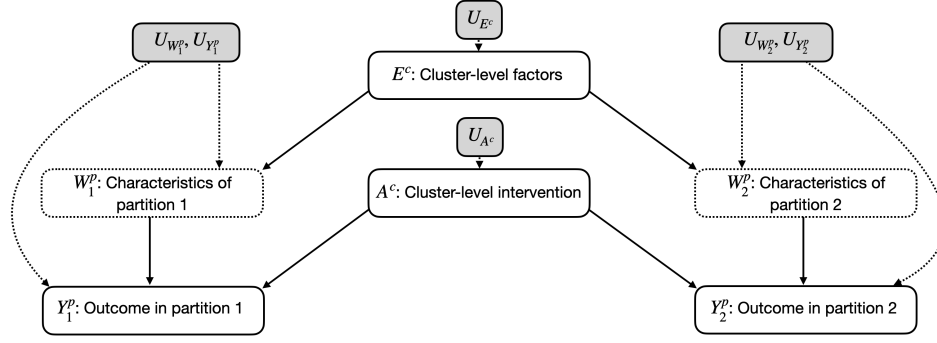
$U_{E^c}$

$U_{W_1^p}, U_{Y_1^p}$

$E^c$: Cluster-level factors

$U_{W_2^p}, U_{Y_2^p}$

$U_{A^c}$

$W_1^p$: Characteristics of partition 1

$A^c$: Cluster-level intervention

$W_2^p$: Characteristics of partition 2

$Y_1^p$: Outcome in partition 1

$Y_2^p$: Outcome in partition 2